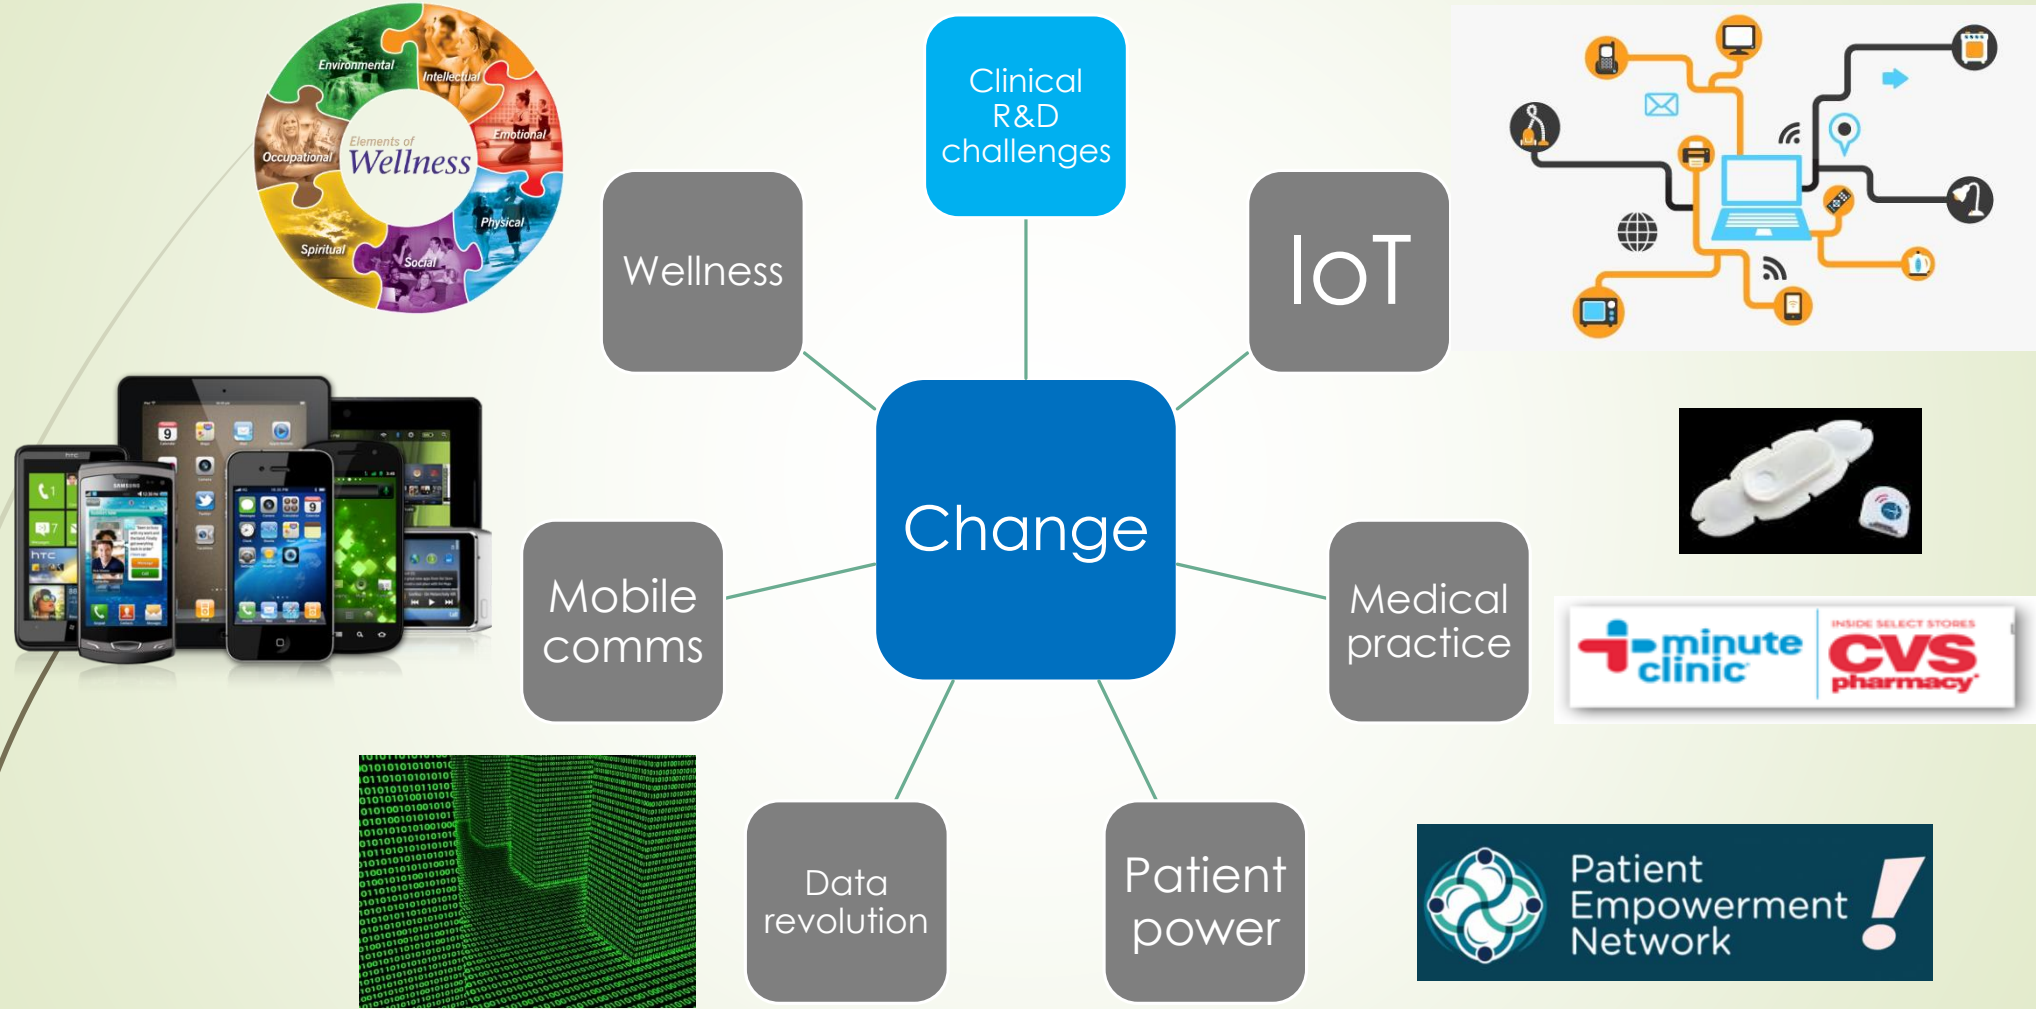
Environmental
Intellectual
Emotional
Occupational
Elements of Wellness
Physical
Spiritual
Social

Clinical R&D challenges

Wellness

IoT

Change

Mobile comms

Medical practice

minute clinic
INSIDE SELECT STORES
CVS pharmacy

Data revolution

Patient power

Patient Empowerment Network